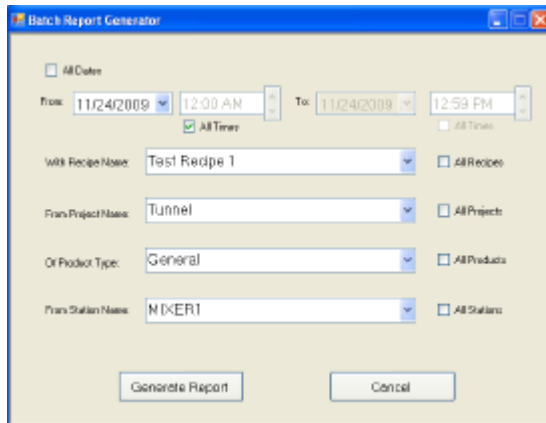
Batch Report Generator

All Dates

From 11/24/2009 12:00 AM To 11/24/2009 12:59 PM

All Times All Times

With Recipe Name: Test Recipe 1 All Recipes

From Project Name: Tunnel All Projects

Of Product Type: General All Products

From Station Name: MIXER1 All Stations

Generate Report Cancel